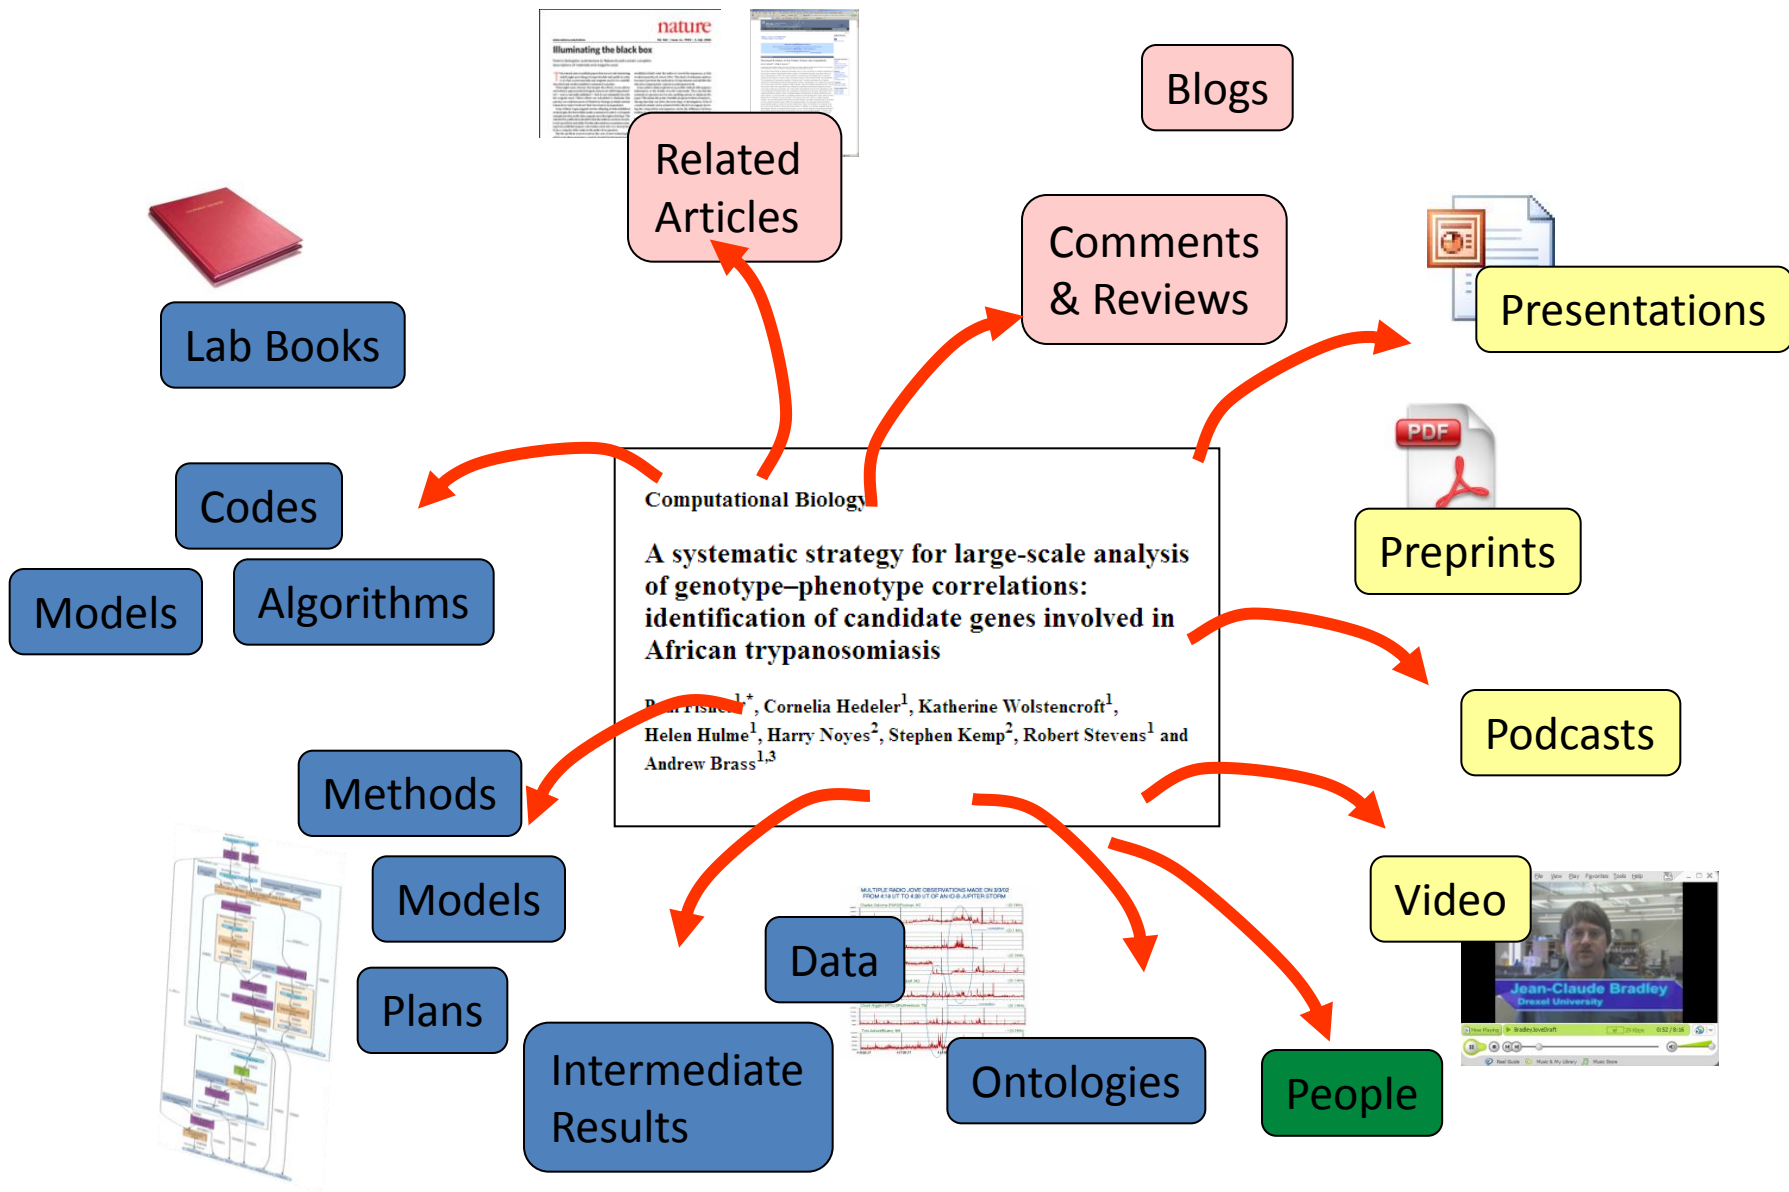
nature

Illuminating the black box

Blogs

Related Articles

Comments & Reviews

Lab Books

Presentations

PDF

Preprints

Codes

Models

Algorithms

Computational Biology

A systematic strategy for large-scale analysis of genotype–phenotype correlations: identification of candidate genes involved in African trypanosomiasis

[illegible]$^{1,*}$, Cornelia Hedeler$^{1}$, Katherine Wolstencroft$^{1}$, Helen Hulme$^{1}$, Harry Noyes$^{2}$, Stephen Kemp$^{2}$, Robert Stevens$^{1}$ and Andrew Brass$^{1,3}$

Podcasts

Methods

Models

Plans

Data

Intermediate Results

Ontologies

People

Video

Jean-Claude Bradley
Drexel University